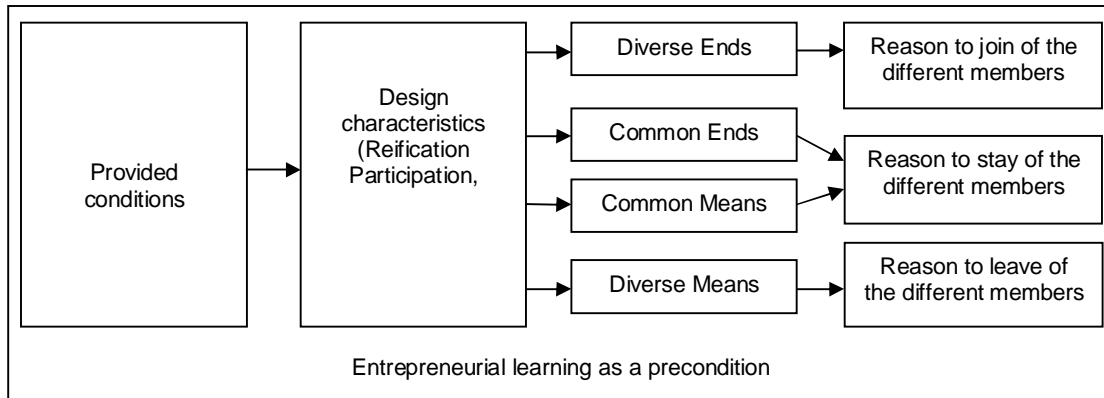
Provided conditions

Design characteristics (Reification Participation,

Diverse Ends

Common Ends

Common Means

Diverse Means

Reason to join of the different members

Reason to stay of the different members

Reason to leave of the different members

Entrepreneurial learning as a precondition